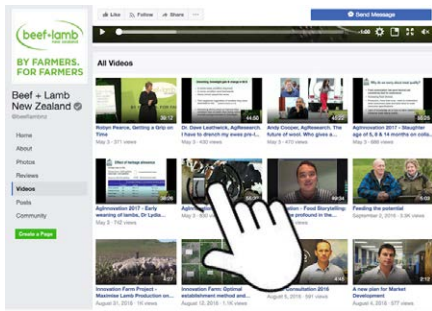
beef+lamb NEW ZEALAND

BY FARMERS. FOR FARMERS

Beef + Lamb New Zealand
@beeflambnz

Home
About
Photos
Reviews
Videos
Posts
Community

Create a Page

Like Follow Share ...

Send Message

-1:00

All Videos

Robyn Pearce, Getting a Grip on Time
May 3 · 328 views

Dr. Dave Leathwick, AgResearch. I have to drench my ewes pre-...
May 3 · 400 views

Andy Cooper, AgResearch. The future of wool. Who gives a ...
May 3 · 470 views

Aginnovation 2017 - Slaughter age of 5, 8 & 14 months on carbon ...
May 3 · 241 views

Aginnovation 2017 - Early weaning of lambs, Dr Lydia ...
May 3 · 742 views

Aginnovation - Food Storytelling: ...se profound in the ...
...iews

Feeding the potential
September 2, 2016 · 1,065 views

Innovation Farm Project - Maximise Lamb Production on ...
August 31, 2016 · 349 views

Innovation Farm: Optimal establishment method and ...
August 31, 2016 · 298 views

...Consultation 2016
August 5, 2016 · 551 views

A new plan for Market Development
August 5, 2016 · 695 views